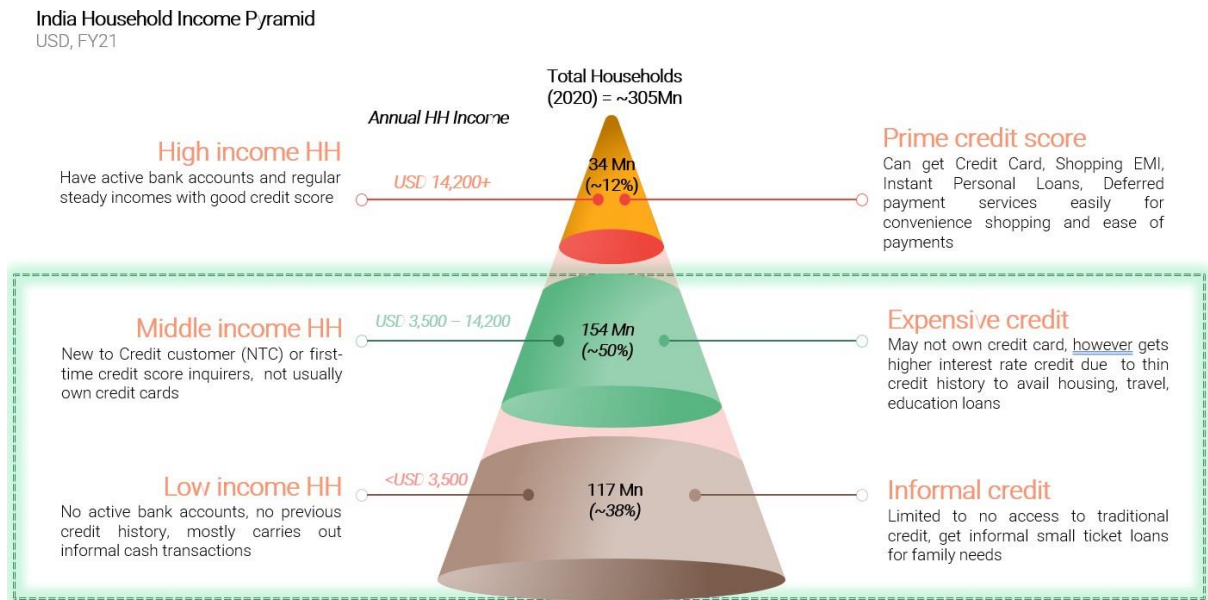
India Household Income Pyramid
USD, FY21

Total Households (2020) = ~305Mn

Annual HH Income

High income HH
Have active bank accounts and regular steady incomes with good credit score

USD 14,200+

34 Mn (~12%)

Prime credit score
Can get Credit Card, Shopping EMI, Instant Personal Loans, Deferred payment services easily for convenience shopping and ease of payments

Middle income HH
New to Credit customer (NTC) or first-time credit score inquirers, not usually own credit cards

USD 3,500 – 14,200

154 Mn (~50%)

Expensive credit
May not own credit card, however gets higher interest rate credit due to thin credit history to avail housing, travel, education loans

Low income HH
No active bank accounts, no previous credit history, mostly carries out informal cash transactions

<USD 3,500

117 Mn (~38%)

Informal credit
Limited to no access to traditional credit, get informal small ticket loans for family needs